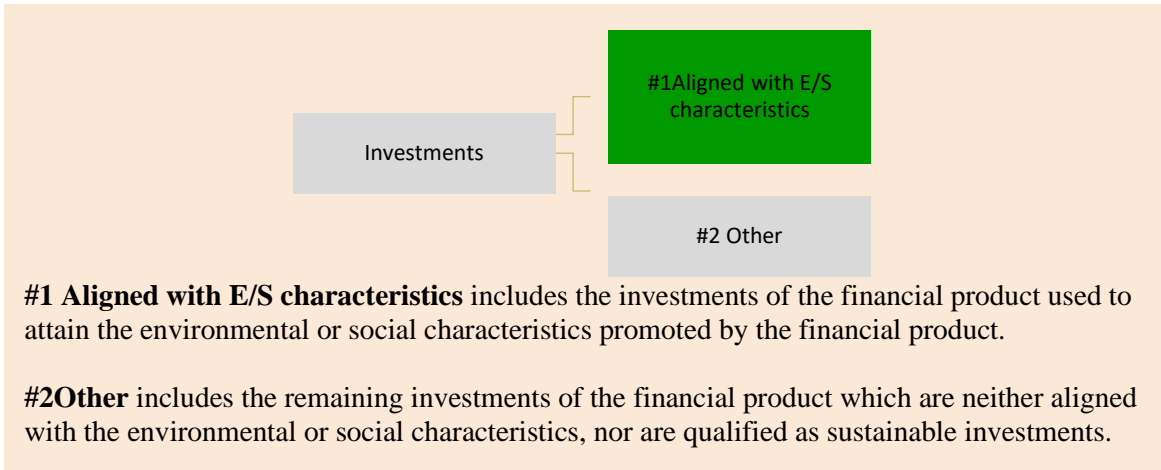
Investments

#1Aligned with E/S characteristics

#2 Other

**#1 Aligned with E/S characteristics** includes the investments of the financial product used to attain the environmental or social characteristics promoted by the financial product.

**#2Other** includes the remaining investments of the financial product which are neither aligned with the environmental or social characteristics, nor are qualified as sustainable investments.